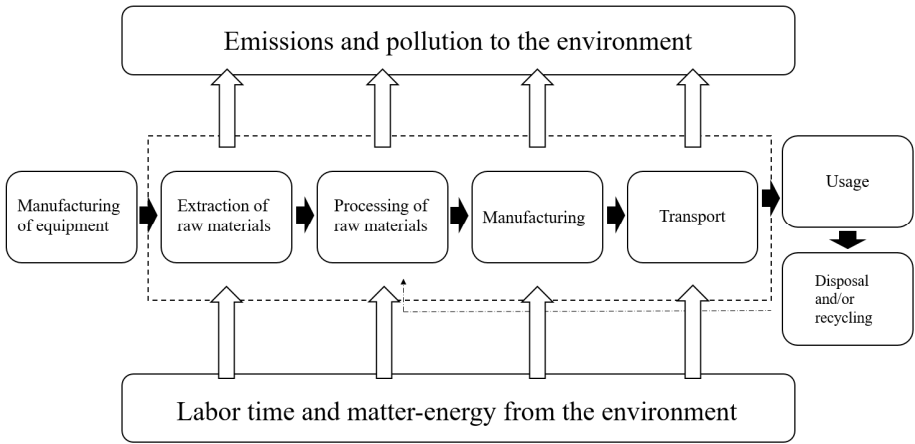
Emissions and pollution to the environment

Manufacturing of equipment

Extraction of raw materials

Processing of raw materials

Manufacturing

Transport

Usage

Disposal and/or recycling

Labor time and matter-energy from the environment